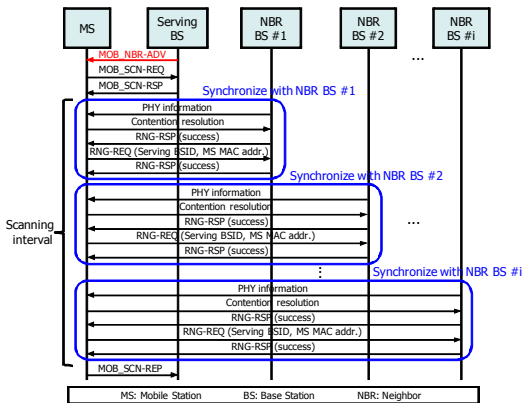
MS

Serving BS

NBR BS #1

NBR BS #2

NBR BS #i

MOB_NBR-ADV

MOB_SCN-REQ

MOB_SCN-RSP

...

Synchronize with NBR BS #1

PHY information

Contention resolution

RNG-RSP (success)

RNG-REQ (Serving BSID, MS MAC addr.)

RNG-RSP (success)

Synchronize with NBR BS #2

PHY information

Contention resolution

RNG-RSP (success)

RNG-REQ (Serving BSID, MS MAC addr.)

RNG-RSP (success)

...

Scanning interval

⋮

Synchronize with NBR BS #i

PHY information

Contention resolution

RNG-RSP (success)

RNG-REQ (Serving BSID, MS MAC addr.)

RNG-RSP (success)

MOB_SCN-REP

MS: Mobile Station BS: Base Station NBR: Neighbor